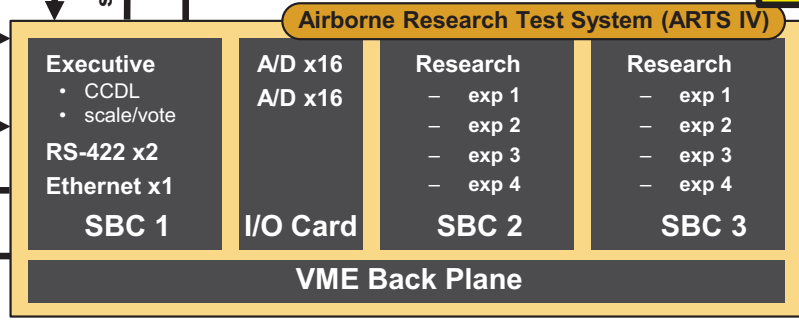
Airborne Research Test System (ARTS IV)

Executive
• CCDL
• scale/vote
RS-422 x2
Ethernet x1
SBC 1

A/D x16
A/D x16
I/O Card

Research
– exp 1
– exp 2
– exp 3
– exp 4
SBC 2

Research
– exp 1
– exp 2
– exp 3
– exp 4
SBC 3

VME Back Plane